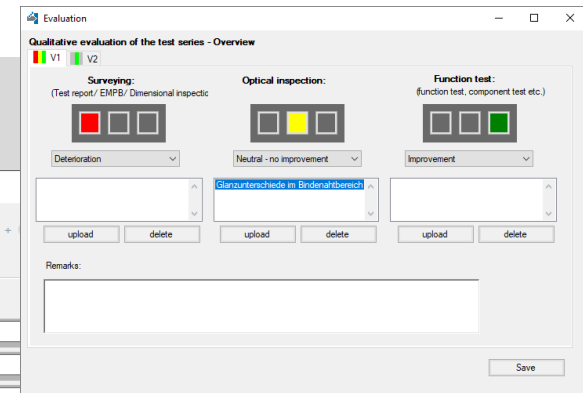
Evaluation

Qualitative evaluation of the test series - Overview

V1 V2

Surveying:
(Test report/ EMPB/ Dimensional inspectio

Optical inspection:

Function test:
(function test, component test etc.)

Deterioration

Neutral - no improvement

Improvement

Glanzunterschiede im Bindenahtbereich

upload delete

upload delete

upload delete

Remarks:

Save